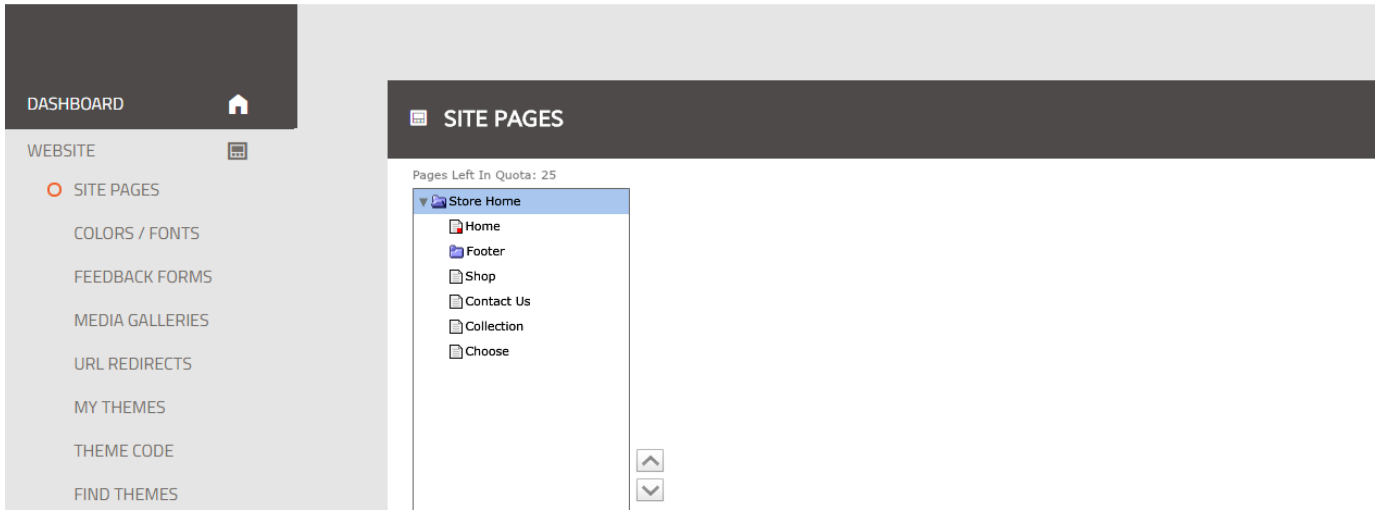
DASHBOARD

WEBSITE

SITE PAGES

COLORS / FONTS

FEEDBACK FORMS

MEDIA GALLERIES

URL REDIRECTS

MY THEMES

THEME CODE

FIND THEMES

SITE PAGES

Pages Left In Quota: 25

Store Home
Home
Footer
Shop
Contact Us
Collection
Choose